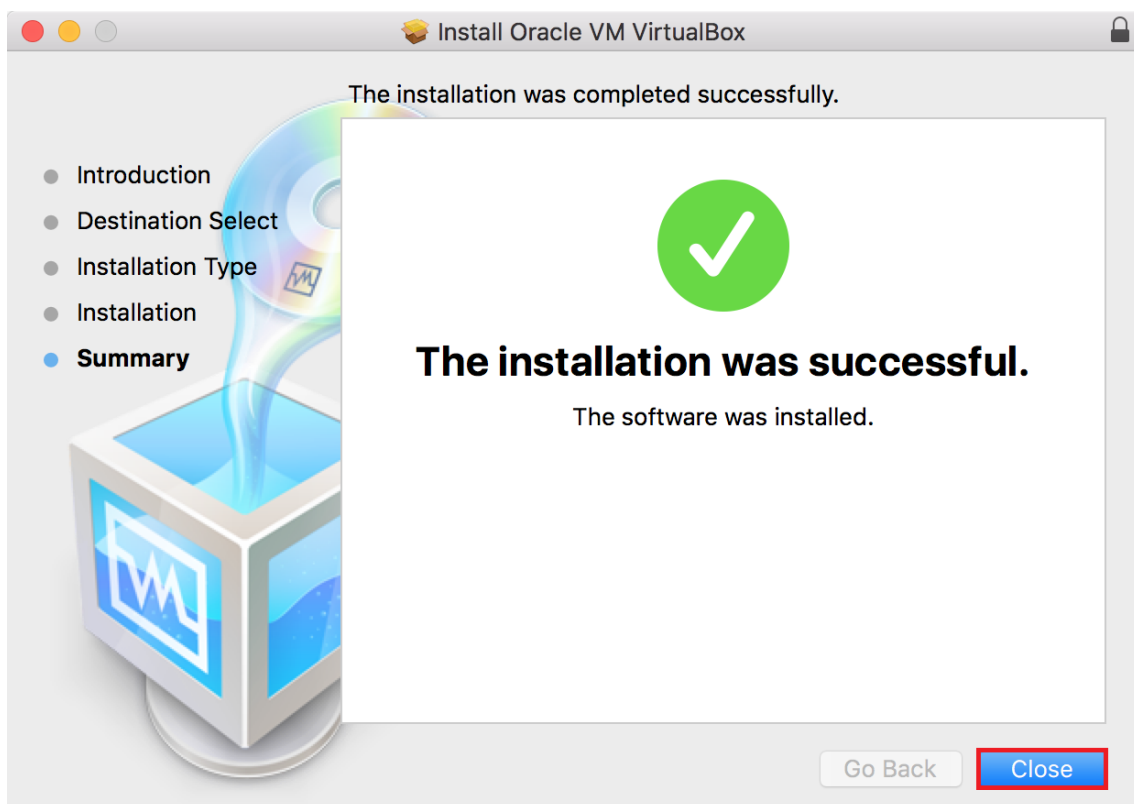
Install Oracle VM VirtualBox

The installation was completed successfully.

Introduction
Destination Select
Installation Type
Installation
Summary

The installation was successful.

The software was installed.

Go Back
Close